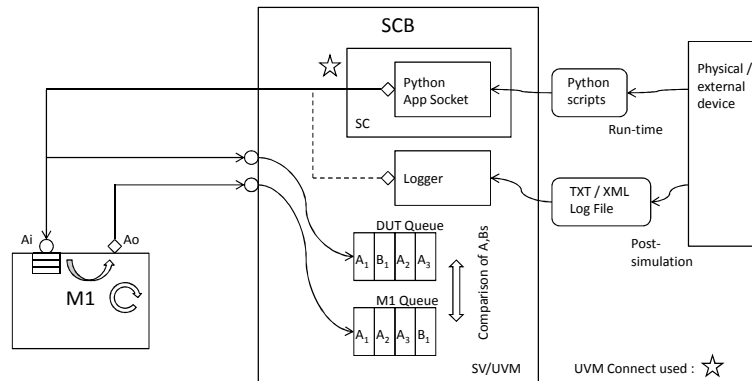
SCB

Python App Socket

SC

Python scripts

Run-time

Physical / external device

Logger

TXT / XML Log File

Post-simulation

Ai

Ao

M1

DUT Queue

| $A_1$ | $B_1$ | $A_2$ | $A_3$ |
|---|---|---|---|

Comparison of A,Bs

M1 Queue

| $A_1$ | $A_2$ | $A_3$ | $B_1$ |
|---|---|---|---|

SV/UVM

UVM Connect used : ☆